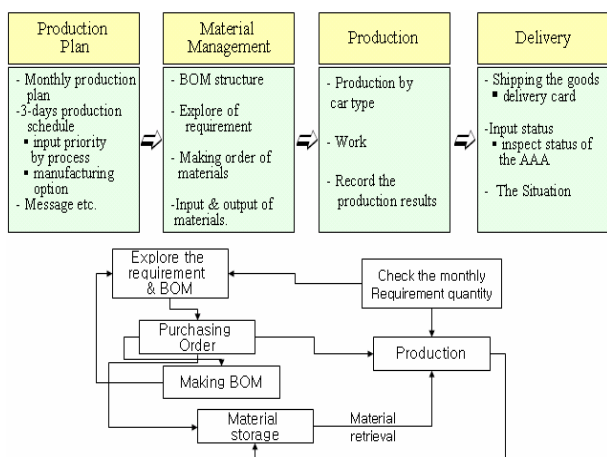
Production Plan

- Monthly production plan
-3-days production schedule
▪ input priority by process
▪ manufacturing option
- Message etc.

Material Management

- BOM structure
- Explore of requirement
- Making order of materials
-Input & output of materials.

Production

- Production by car type
- Work
- Record the production results

Delivery

- Shipping the goods
▪ delivery card
-Input status
▪ inspect status of the AAA
- The Situation

Explore the requirement & BOM

Check the monthly Requirement quantity

Purchasing Order

Production

Making BOM

Material storage

Material retrieval